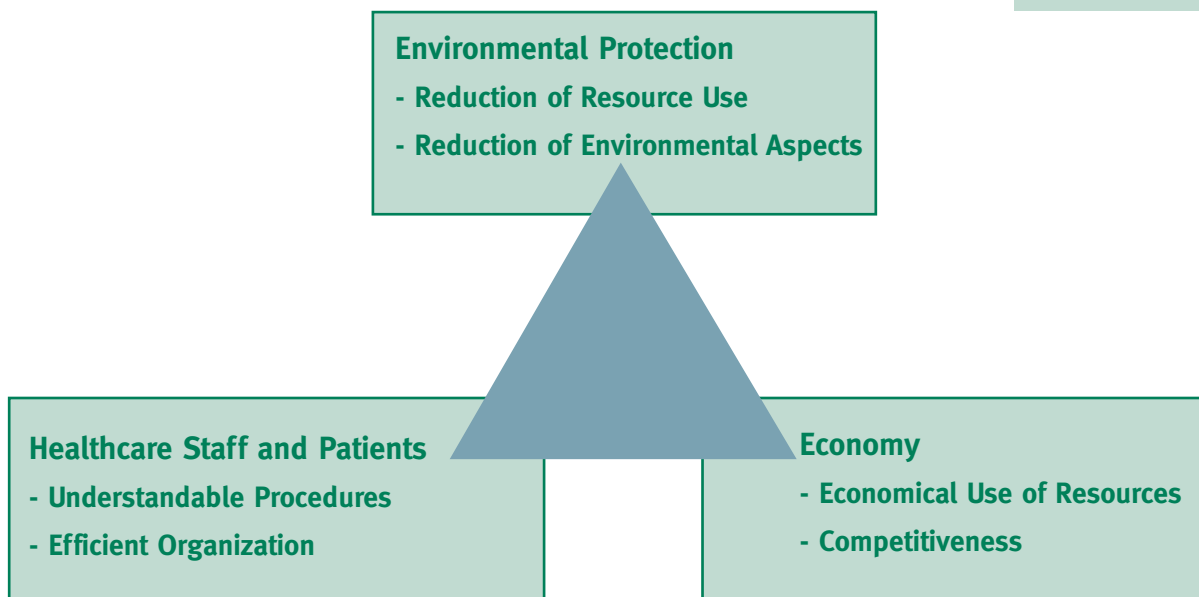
Environmental Protection
- Reduction of Resource Use
- Reduction of Environmental Aspects

Healthcare Staff and Patients
- Understandable Procedures
- Efficient Organization

Economy
- Economical Use of Resources
- Competitiveness